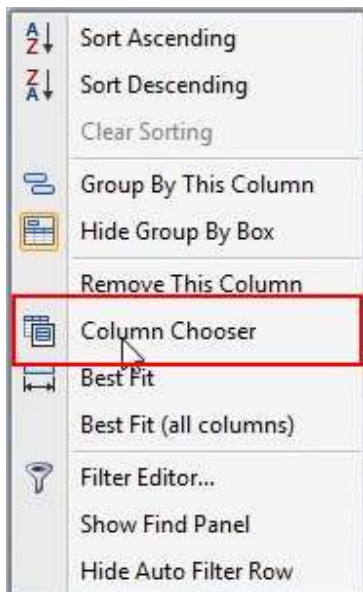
A
Z
Sort Ascending
Z
A
Sort Descending
Clear Sorting
Group By This Column
Hide Group By Box
Remove This Column
Column Chooser
Best Fit
Best Fit (all columns)
Filter Editor...
Show Find Panel
Hide Auto Filter Row